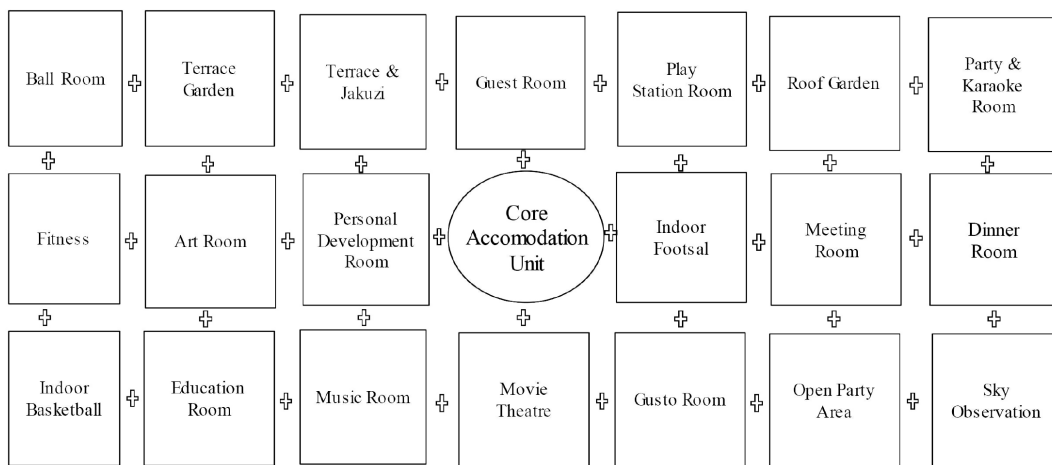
Ball Room
Terrace Garden
Terrace & Jakuzi
Guest Room
Play Station Room
Roof Garden
Party & Karaoke Room

Fitness
Art Room
Personal Development Room
Core Accomodation Unit
Indoor Footsal
Meeting Room
Dinner Room

Indoor Basketball
Education Room
Music Room
Movie Theatre
Gusto Room
Open Party Area
Sky Observation